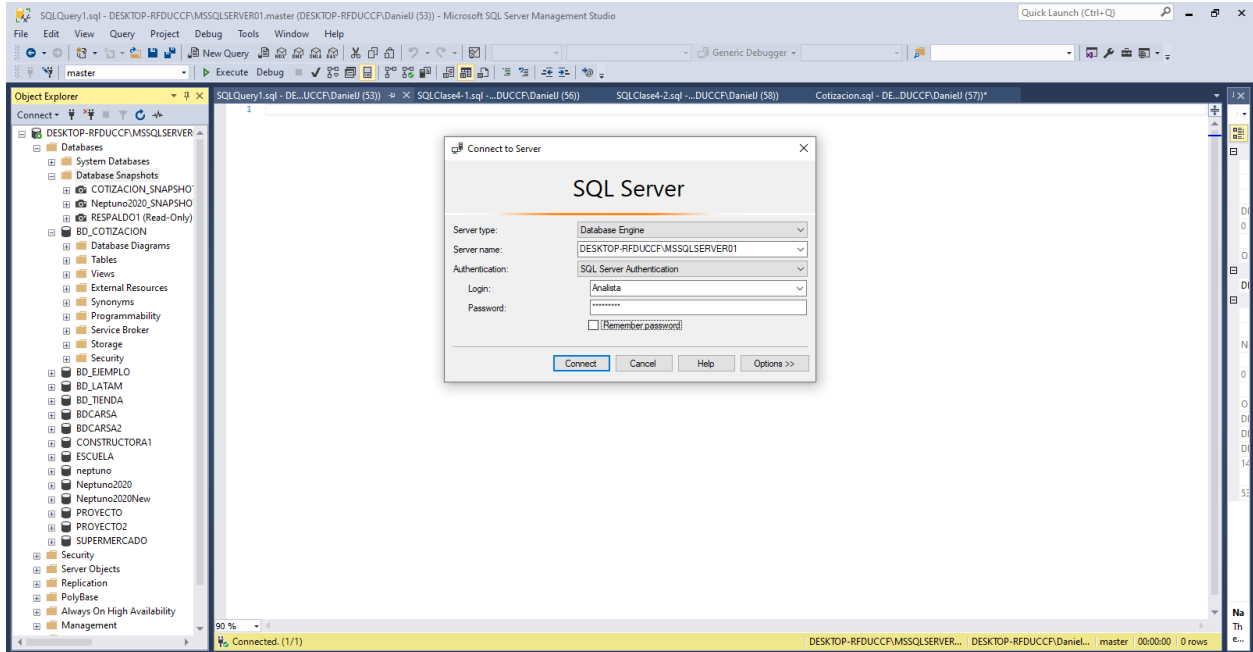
SQLQuery1.sql - DESKTOP-RFDUCCF\MSSQLSERVER01.master (DESKTOP-RFDUCCF\DanielJ (53)) - Microsoft SQL Server Management Studio
Quick Launch (Ctrl+Q)

File Edit View Query Project Debug Tools Window Help

New Query
Generic Debugger
master
Execute Debug

Object Explorer
Connect
DESKTOP-RFDUCCF\MSSQLSERVER
Databases
System Databases
Database Snapshots
COTIZACION_SNAPSHO
Neptuno2020_SNAPSHO
RESPALDO1 (Read-Only)
BD_COTIZACION
Database Diagrams
Tables
Views
External Resources
Synonyms
Programmability
Service Broker
Storage
Security
BD_EJEMPLO
BD_LATAM
BD_TIENDA
BDCARSA
BDCARSA2
CONSTRUCTORA1
ESCUELA
neptuno
Neptuno2020
Neptuno2020New
PROYECTO
PROYECTO2
SUPERMERCADO
Security
Server Objects
Replication
PolyBase
Always On High Availability
Management

SQLQuery1.sql - DE...UCCF\DanielJ (53)) SQLClase4-1.sql -...DUCCF\DanielJ (56)) SQLClase4-2.sql -...DUCCF\DanielJ (58)) Cotizacion.sql - DE...DUCCF\DanielJ (57))*

1

Connect to Server

SQL Server

Server type: Database Engine
Server name: DESKTOP-RFDUCCF\MSSQLSERVER01
Authentication: SQL Server Authentication
Login: Analista
Password: *********
Remember password

Connect Cancel Help Options >>

90 %
Connected. (1/1)
DESKTOP-RFDUCCF\MSSQLSERVER... DESKTOP-RFDUCCF\Daniel... master 00:00:00 0 rows